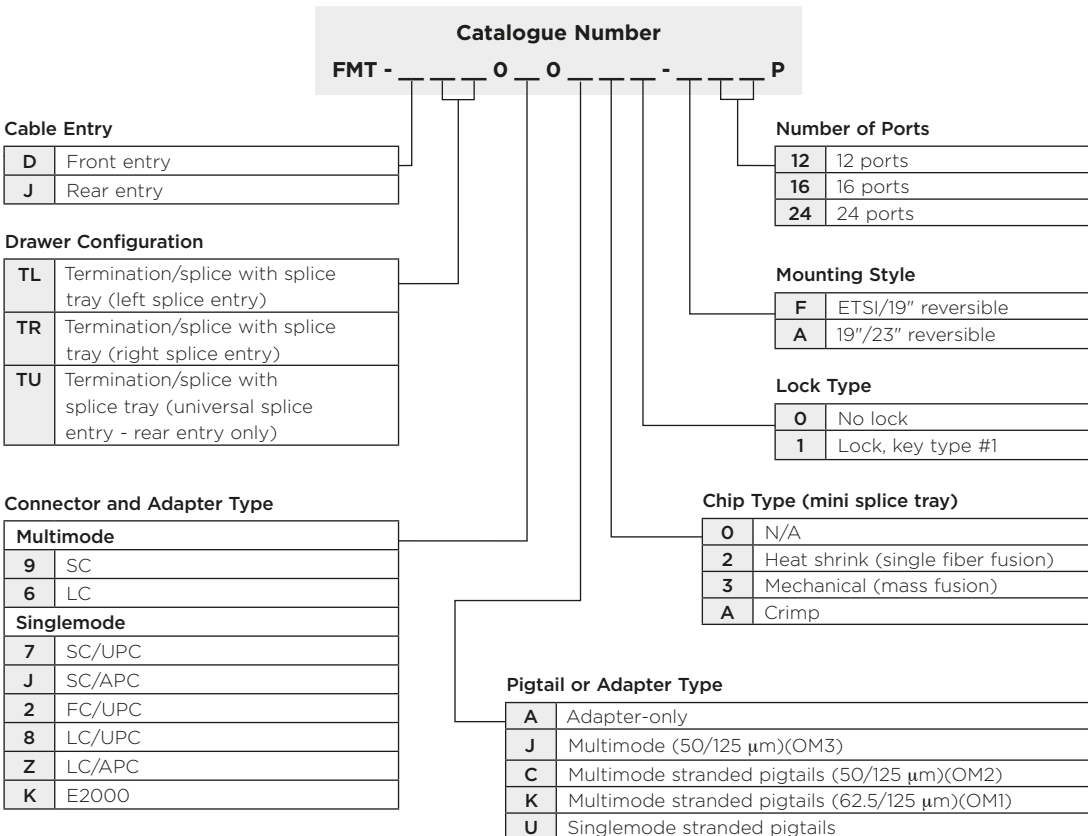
Catalogue Number

FMT - \_ \_ \_ 0 \_ 0 \_ \_ \_ - \_ \_ \_ P

Cable Entry

| D | Front entry |
|---|---|
| J | Rear entry |

Drawer Configuration

| TL | Termination/splice with splice tray (left splice entry) |
|---|---|
| TR | Termination/splice with splice tray (right splice entry) |
| TU | Termination/splice with splice tray (universal splice entry - rear entry only) |

Connector and Adapter Type

| Multimode | |
|---|---|
| 9 | SC |
| 6 | LC |
| Singlemode | |
| 7 | SC/UPC |
| J | SC/APC |
| 2 | FC/UPC |
| 8 | LC/UPC |
| Z | LC/APC |
| K | E2000 |

Number of Ports

| 12 | 12 ports |
|---|---|
| 16 | 16 ports |
| 24 | 24 ports |

Mounting Style

| F | ETSI/19" reversible |
|---|---|
| A | 19"/23" reversible |

Lock Type

| 0 | No lock |
|---|---|
| 1 | Lock, key type #1 |

Chip Type (mini splice tray)

| 0 | N/A |
|---|---|
| 2 | Heat shrink (single fiber fusion) |
| 3 | Mechanical (mass fusion) |
| A | Crimp |

Pigtail or Adapter Type

| A | Adapter-only |
|---|---|
| J | Multimode (50/125 μm)(OM3) |
| C | Multimode stranded pigtails (50/125 μm)(OM2) |
| K | Multimode stranded pigtails (62.5/125 μm)(OM1) |
| U | Singlemode stranded pigtails |